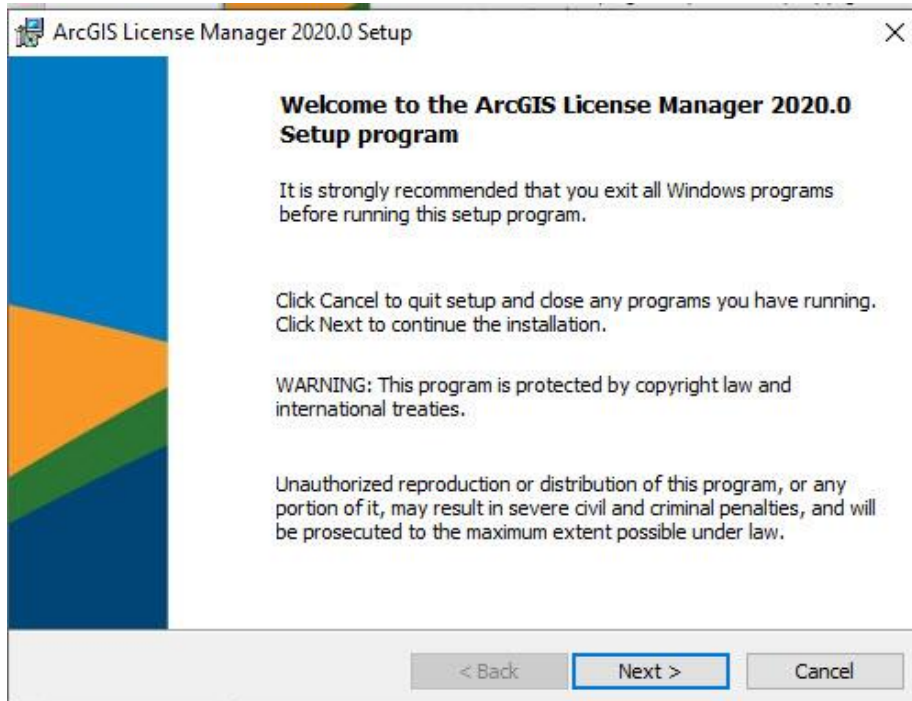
ArcGIS License Manager 2020.0 Setup

×

Welcome to the ArcGIS License Manager 2020.0 Setup program

It is strongly recommended that you exit all Windows programs before running this setup program.

Click Cancel to quit setup and close any programs you have running. Click Next to continue the installation.

WARNING: This program is protected by copyright law and international treaties.

Unauthorized reproduction or distribution of this program, or any portion of it, may result in severe civil and criminal penalties, and will be prosecuted to the maximum extent possible under law.

< Back

Next >

Cancel